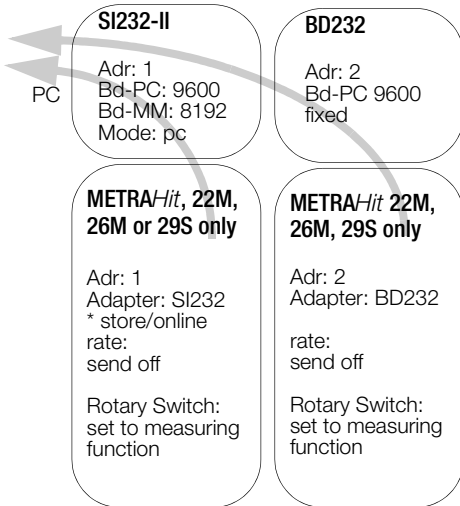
PC

SI232-II

Adr: 1
Bd-PC: 9600
Bd-MM: 8192
Mode: pc

BD232

Adr: 2
Bd-PC 9600
fixed

METRA*Hit*, 22M, 26M or 29S only

Adr: 1
Adapter: SI232
* store/online rate:
send off

Rotary Switch:
set to measuring function

METRA*Hit* 22M, 26M, 29S only

Adr: 2
Adapter: BD232

rate:
send off

Rotary Switch:
set to measuring function